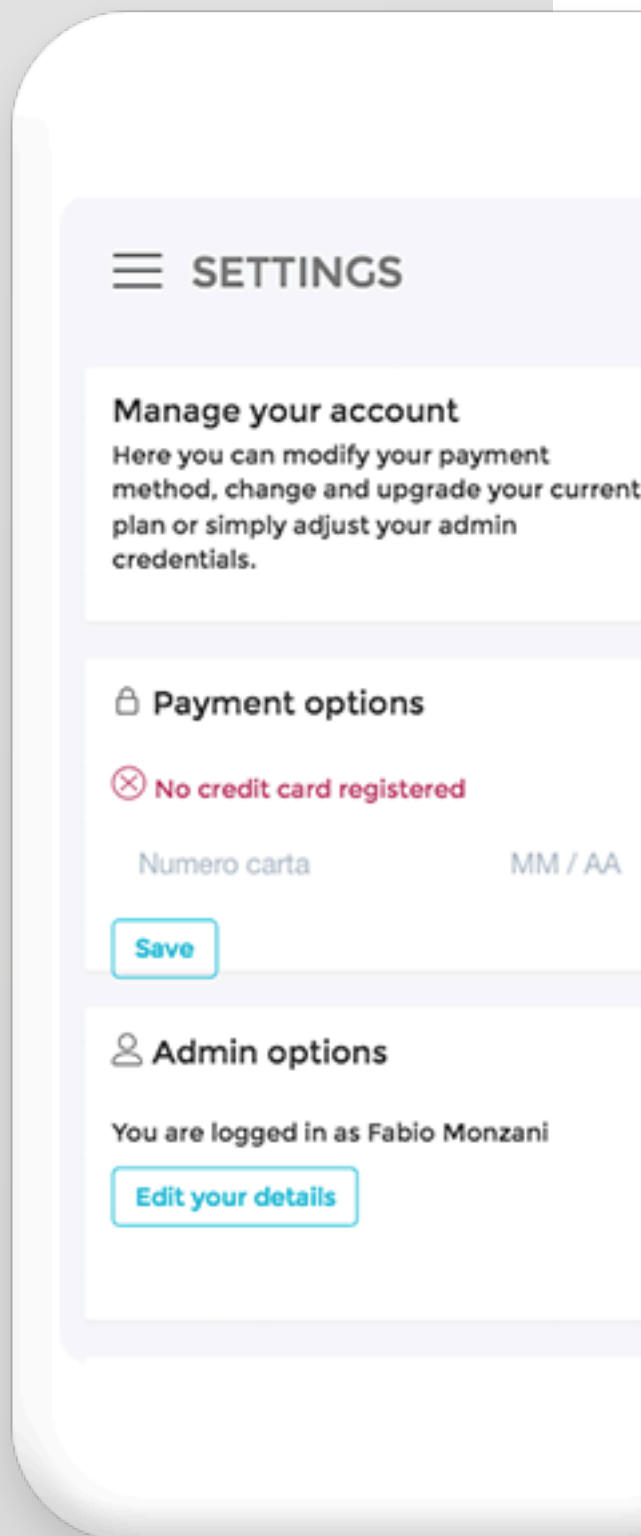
SETTINGS

Manage your account
Here you can modify your payment method, change and upgrade your current plan or simply adjust your admin credentials.

Payment options

No credit card registered

Numero carta

MM / AA

Save

Admin options

You are logged in as Fabio Monzani

Edit your details